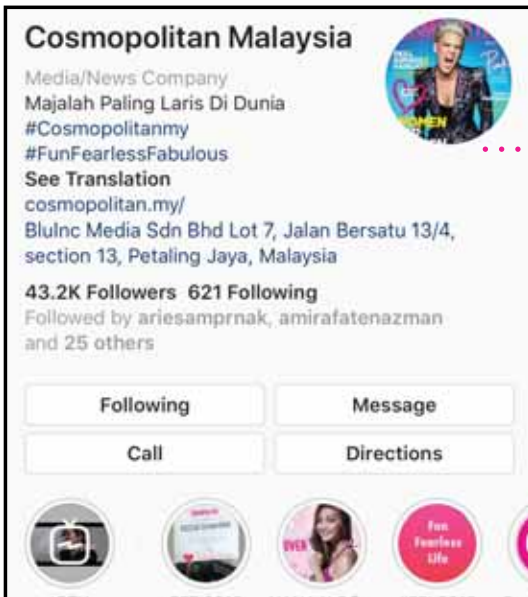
Cosmopolitan Malaysia

Media/News Company
Majalah Paling Laris Di Dunia
#Cosmopolitanmy
#FunFearlessFabulous
See Translation
cosmopolitan.my/
BluInc Media Sdn Bhd Lot 7, Jalan Bersatu 13/4, section 13, Petaling Jaya, Malaysia

43.2K Followers 621 Following
Followed by ariesamprnak, amirafatenazman and 25 others

Following
Message
Call
Directions

Fun Fearless Life